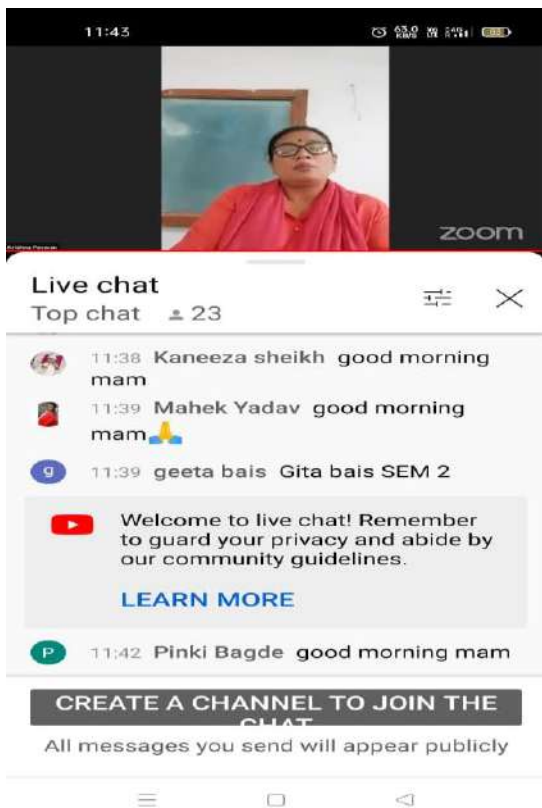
11:43

63.0 KB/S

Krishna Paswan

zoom

Live chat

Top chat 23

11:38 Kaneeza sheikh good morning mam

11:39 Mahek Yadav good morning mam🙏

g 11:39 geeta bais Gita bais SEM 2

Welcome to live chat! Remember to guard your privacy and abide by our community guidelines.

LEARN MORE

P 11:42 Pinki Bagde good morning mam

CREATE A CHANNEL TO JOIN THE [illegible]

All messages you send will appear publicly